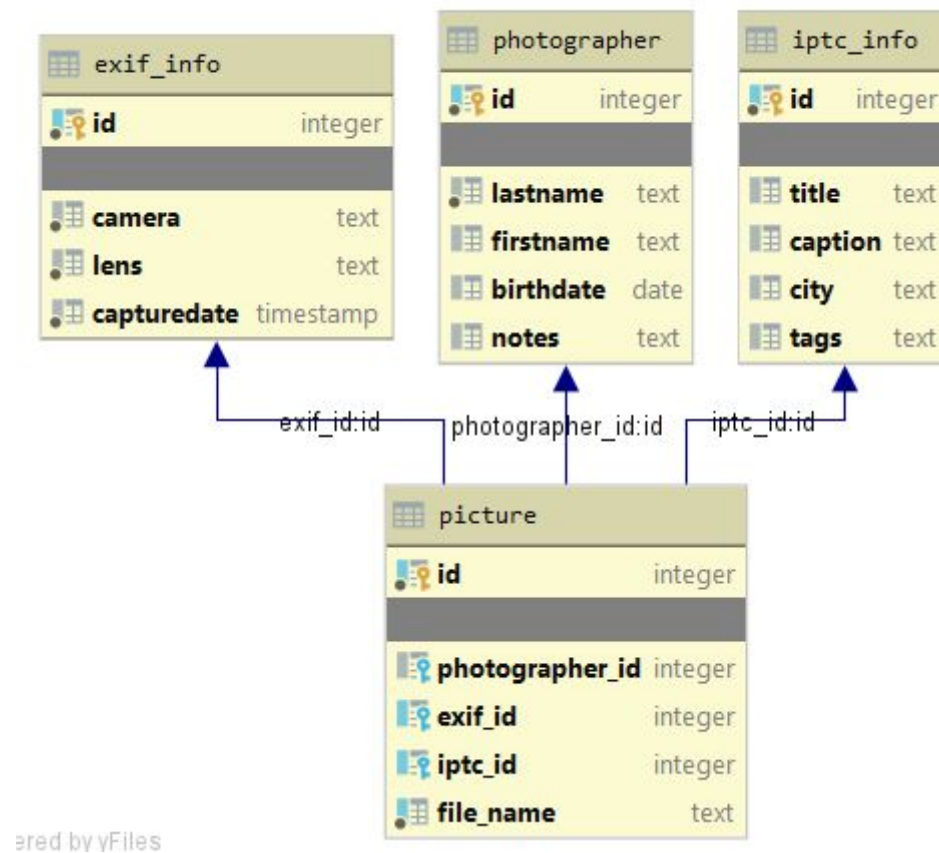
exif_info

id integer

camera text
lens text
capturedate timestamp

photographer

id integer

lastname text
firstname text
birthdate date
notes text

iptc_info

id integer

title text
caption text
city text
tags text

exif_id:id

photographer_id:id

iptc_id:id

picture

id integer

photographer_id integer
exif_id integer
iptc_id integer
file_name text

ered by yFiles